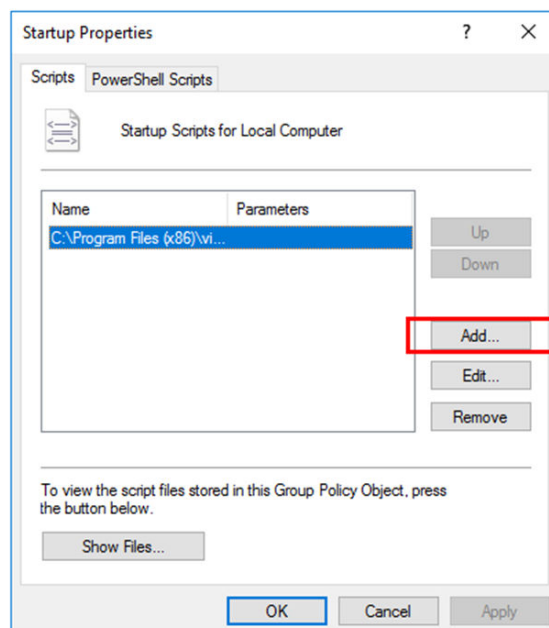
Startup Properties

?

Scripts

PowerShell Scripts

Startup Scripts for Local Computer

| Name | Parameters |
|---|---|
| C:\Program Files (x86)\vi... | |

Up

Down

Add...

Edit...

Remove

To view the script files stored in this Group Policy Object, press the button below.

Show Files...

OK

Cancel

Apply